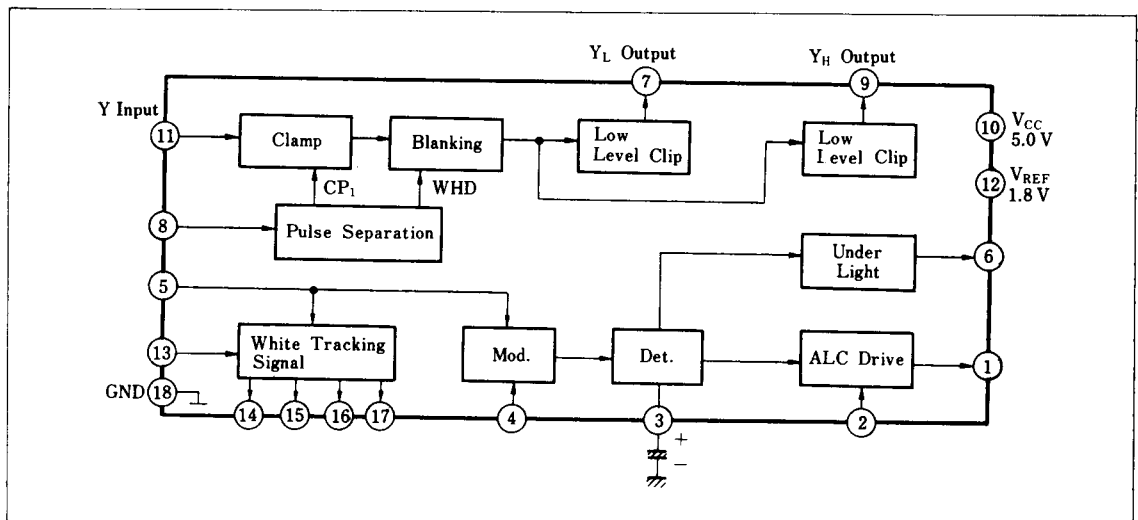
$Y_L$ Output

$Y_H$ Output

7

9

Y Input

11

Clamp

Blanking

Low Level Clip

Low I evel Clip

10 $V_{CC}$ 5.0 V

12 $V_{REF}$ 1.8 V

$CP_1$

WHD

8

Pulse Separation

Under Light

6

5

White Tracking Signal

Mod.

Det.

ALC Drive

13

1

GND 18

14

15

16

17

4

3

2

+

−